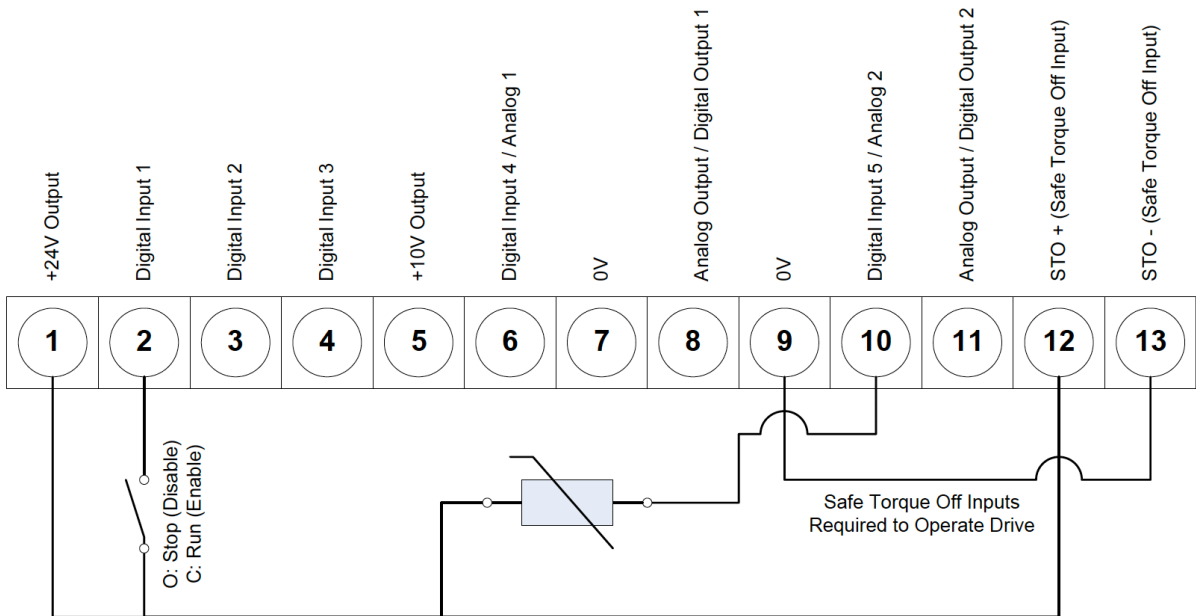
+24V Output

Digital Input 1

Digital Input 2

Digital Input 3

+10V Output

Digital Input 4 / Analog 1

0V

Analog Output / Digital Output 1

0V

Digital Input 5 / Analog 2

Analog Output / Digital Output 2

STO + (Safe Torque Off Input)

STO - (Safe Torque Off Input)

| 1 | 2 | 3 | 4 | 5 | 6 | 7 | 8 | 9 | 10 | 11 | 12 | 13 |
|---|---|---|---|---|---|---|---|---|---|---|---|---|

O: Stop (Disable)
C: Run (Enable)

Safe Torque Off Inputs
Required to Operate Drive